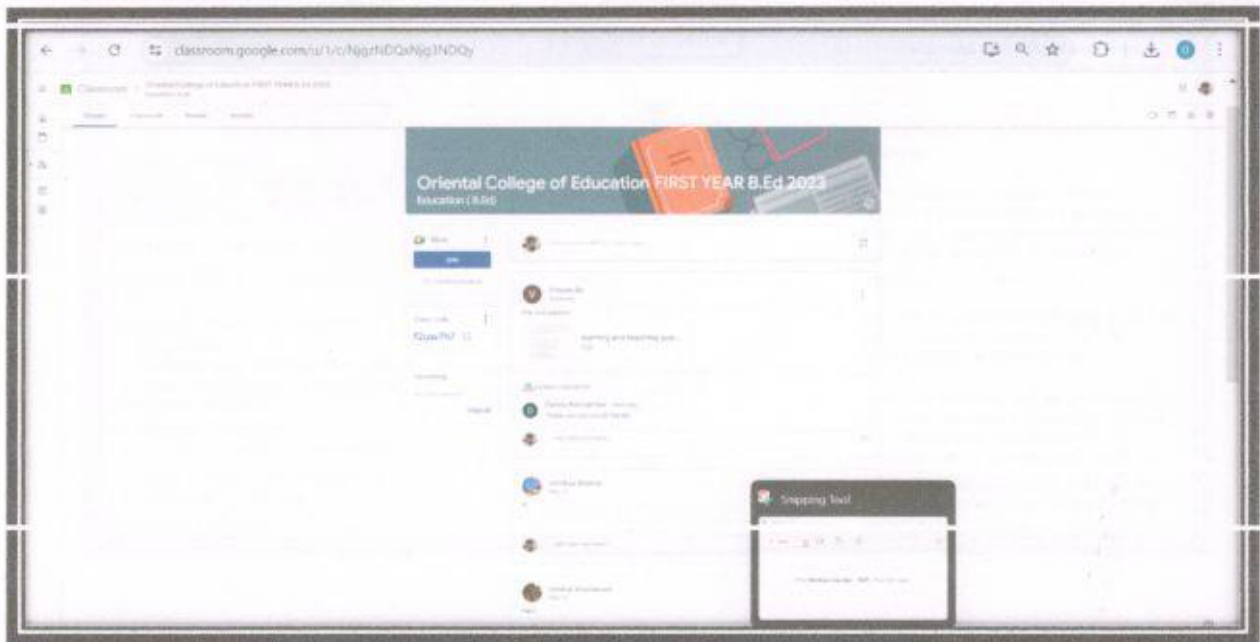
classroom.google.com/u/1/c/NjgzNDQxNjg3NDQy

Classroom

Oriental College of Education FIRST YEAR B.Ed 2023
Education ( B.Ed)

Meet

Join

Class code

f2uav7h7

Upcoming

View all

learning and teaching assi...

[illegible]

Snipping Tool